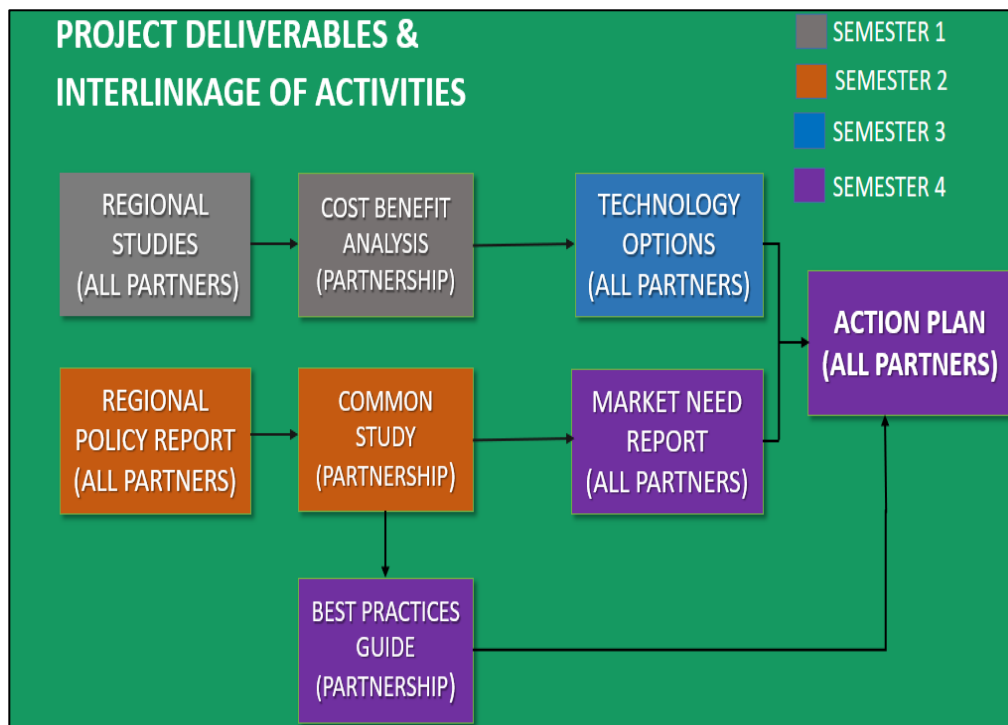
PROJECT DELIVERABLES & INTERLINKAGE OF ACTIVITIES

SEMESTER 1
SEMESTER 2
SEMESTER 3
SEMESTER 4

REGIONAL STUDIES (ALL PARTNERS)

COST BENEFIT ANALYSIS (PARTNERSHIP)

TECHNOLOGY OPTIONS (ALL PARTNERS)

ACTION PLAN (ALL PARTNERS)

REGIONAL POLICY REPORT (ALL PARTNERS)

COMMON STUDY (PARTNERSHIP)

MARKET NEED REPORT (ALL PARTNERS)

BEST PRACTICES GUIDE (PARTNERSHIP)